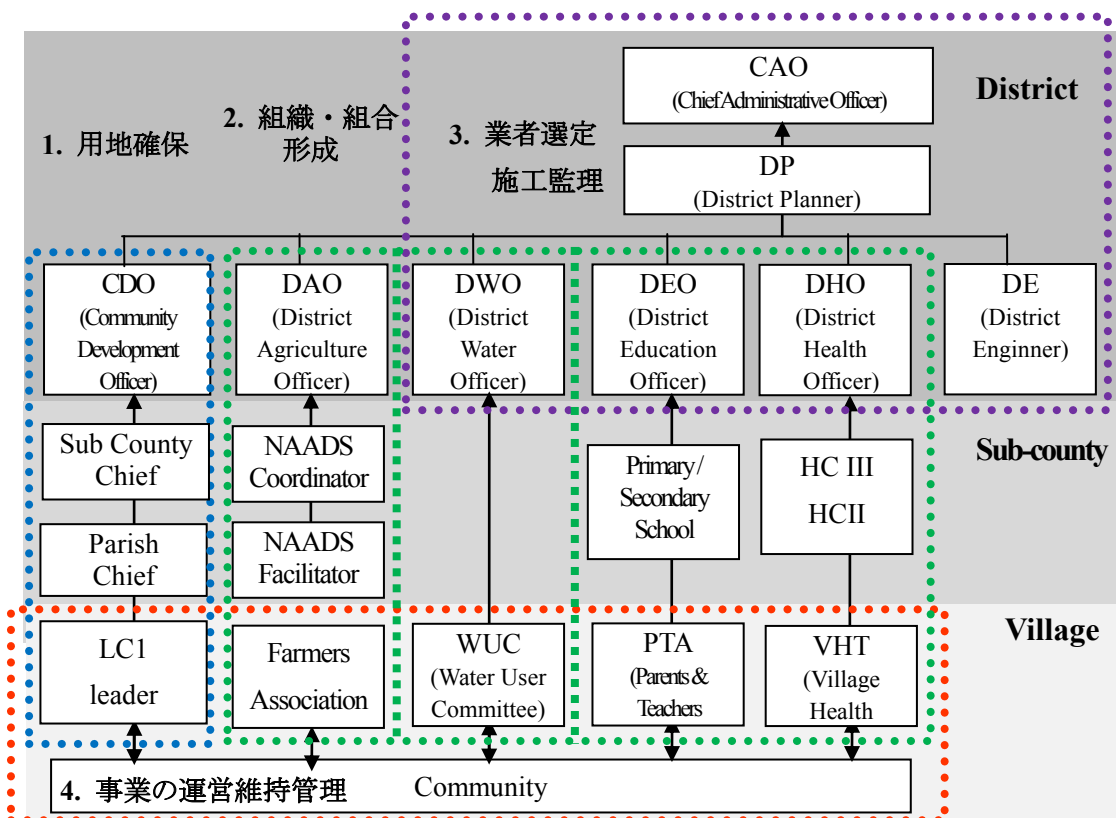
CAO
(Chief Administrative Officer)

District

1. 用地確保

2. 組織・組合形成

3. 業者選定
施工監理

DP
(District Planner)

CDO
(Community Development Officer)

DAO
(District Agriculture Officer)

DWO
(District Water Officer)

DEO
(District Education Officer)

DHO
(District Health Officer)

DE
(District Enginner)

Sub County Chief

NAADS Coordinator

Primary/ Secondary School

HC III
HCII

Sub-county

Parish Chief

NAADS Facilitator

Village

LC1
leader

Farmers
Association

WUC
(Water User Committee)

PTA
(Parents & Teachers)

VHT
(Village Health

4. 事業の運営維持管理

Community